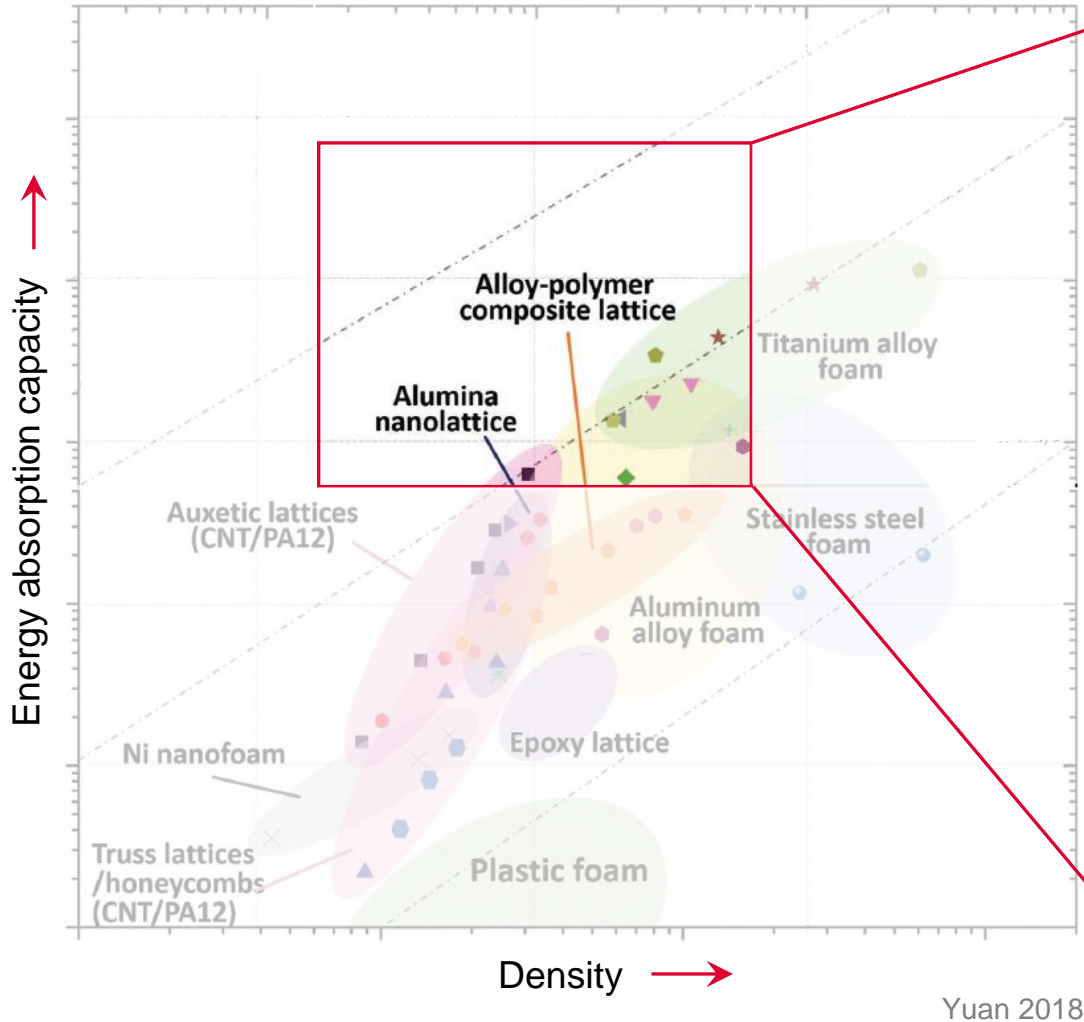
Energy absorption capacity

Alloy-polymer composite lattice

Titanium alloy foam

Alumina nanolattice

Auxetic lattices (CNT/PA12)

Stainless steel foam

Aluminum alloy foam

Ni nanofoam

Epoxy lattice

Truss lattices /honeycombs (CNT/PA12)

Plastic foam

Density

Yuan 2018